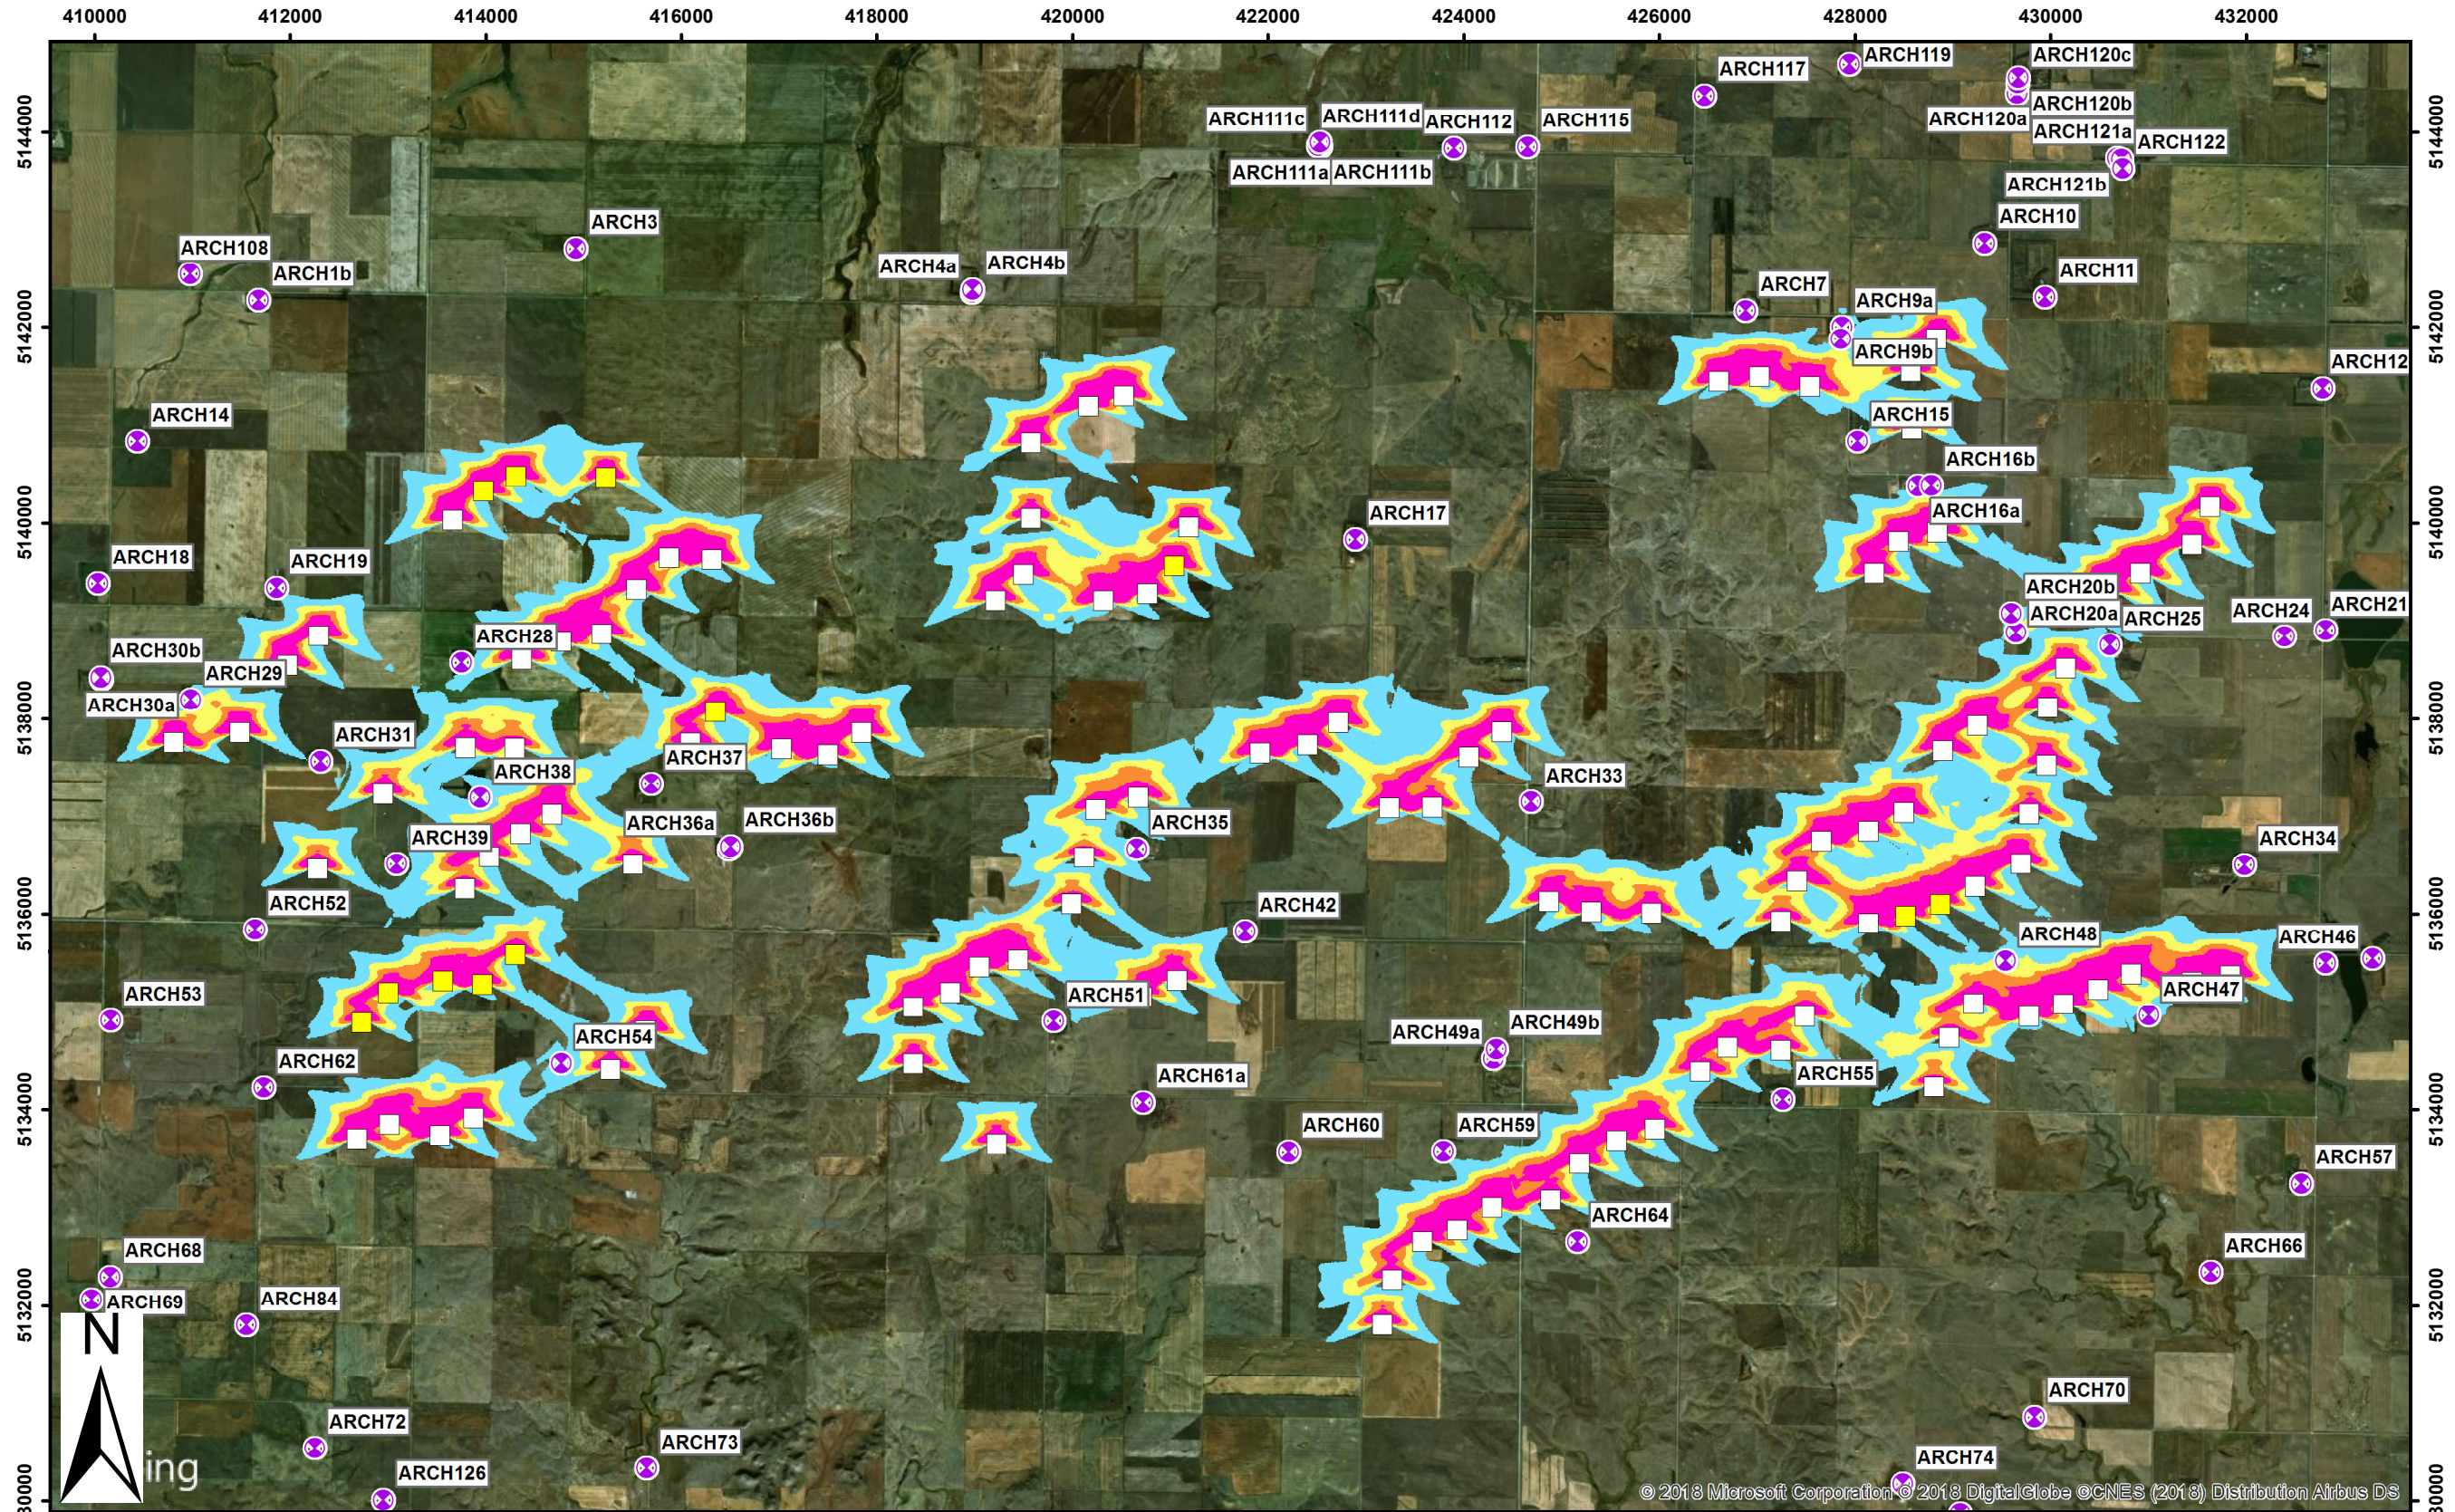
410000 412000 414000 416000 418000 420000 422000 424000 426000 428000 430000 432000

5144000 5142000 5140000 5138000 5136000 5134000 5132000 5130000

5144000 5142000 5140000 5138000 5136000 5134000 5132000

ARCH117
ARCH119
ARCH120c
ARCH120b
ARCH120a
ARCH121a
ARCH122
ARCH111c
ARCH111d
ARCH112
ARCH115
ARCH111a
ARCH111b
ARCH121b
ARCH10
ARCH3
ARCH108
ARCH1b
ARCH4a
ARCH4b
ARCH11
ARCH7
ARCH9a
ARCH9b
ARCH12
ARCH14
ARCH15
ARCH16b
ARCH17
ARCH16a
ARCH18
ARCH19
ARCH20b
ARCH20a
ARCH25
ARCH24
ARCH21
ARCH28
ARCH30b
ARCH29
ARCH30a
ARCH31
ARCH37
ARCH33
ARCH38
ARCH35
ARCH36a
ARCH36b
ARCH39
ARCH34
ARCH52
ARCH42
ARCH48
ARCH46
ARCH53
ARCH51
ARCH47
ARCH49a
ARCH49b
ARCH54
ARCH62
ARCH61a
ARCH55
ARCH60
ARCH59
ARCH57
ARCH64
ARCH68
ARCH66
ARCH69
ARCH84
N
ARCH70
ARCH72
ARCH73
ARCH126
ARCH74
ing
© 2018 Microsoft Corporation © 2018 DigitalGlobe ©CNES (2018) Distribution Airbus DS